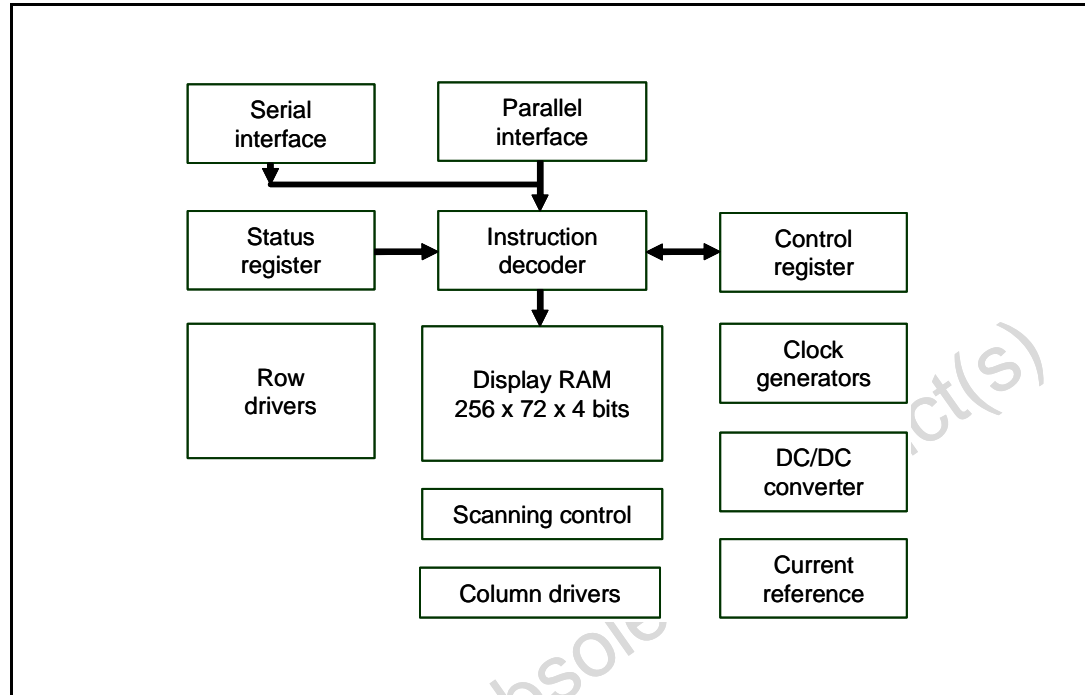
Serial interface

Parallel interface

Status register

Instruction decoder

Control register

Row drivers

Display RAM 256 x 72 x 4 bits

Clock generators

DC/DC converter

Scanning control

Current reference

Column drivers

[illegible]bsole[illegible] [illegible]ct(s)